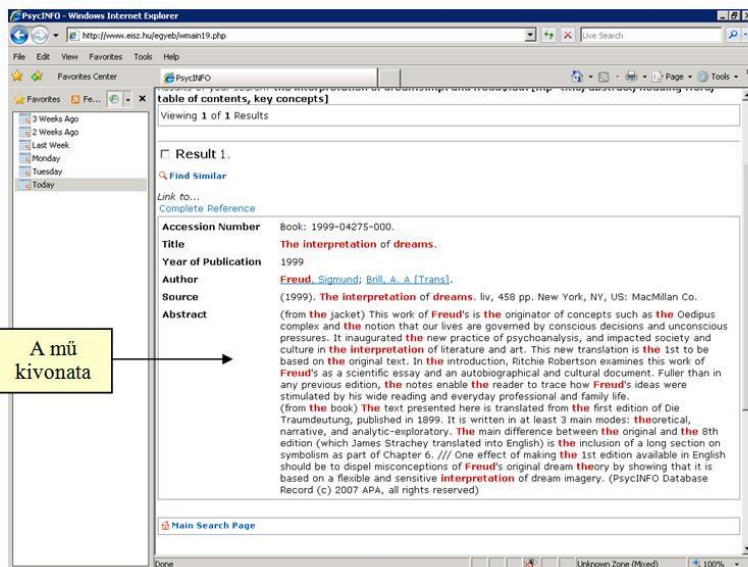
PsycINFO - Windows Internet Explorer

http://www.eisz.hu/egyeb/wmain19.php

Live Search

File Edit View Favorites Tools Help

Favorites Center

PsycINFO

Page Tools

Favorites Fe...

3 Weeks Ago
2 Weeks Ago
Last Week
Monday
Tuesday
Today

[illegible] table of contents, key concepts]

Viewing 1 of 1 Results

Result 1.

Find Similar

Link to...
Complete Reference

| | |
|---|---|
| Accession Number | Book: 1999-04275-000. |
| Title | The interpretation of dreams. |
| Year of Publication | 1999 |
| Author | Freud, Sigmund; Brill, A. A [Trans]. |
| Source | (1999). The interpretation of dreams. liv, 458 pp. New York, NY, US: MacMillan Co. |
| Abstract | (from the jacket) This work of Freud's is the originator of concepts such as the Oedipus complex and the notion that our lives are governed by conscious decisions and unconscious pressures. It inaugurated the new practice of psychoanalysis, and impacted society and culture in the interpretation of literature and art. This new translation is the 1st to be based on the original text. In the introduction, Ritchie Robertson examines this work of Freud's as a scientific essay and an autobiographical and cultural document. Fuller than in any previous edition, the notes enable the reader to trace how Freud's ideas were stimulated by his wide reading and everyday professional and family life. (from the book) The text presented here is translated from the first edition of Die Traumdeutung, published in 1899. It is written in at least 3 main modes: theoretical, narrative, and analytic-exploratory. The main difference between the original and the 8th edition (which James Strachey translated into English) is the inclusion of a long section on symbolism as part of Chapter 6. /// One effect of making the 1st edition available in English should be to dispel misconceptions of Freud's original dream theory by showing that it is based on a flexible and sensitive interpretation of dream imagery. (PsycINFO Database Record (c) 2007 APA, all rights reserved) |

A mű kivonata

Main Search Page

Done

Unknown Zone (Mixed)

100%